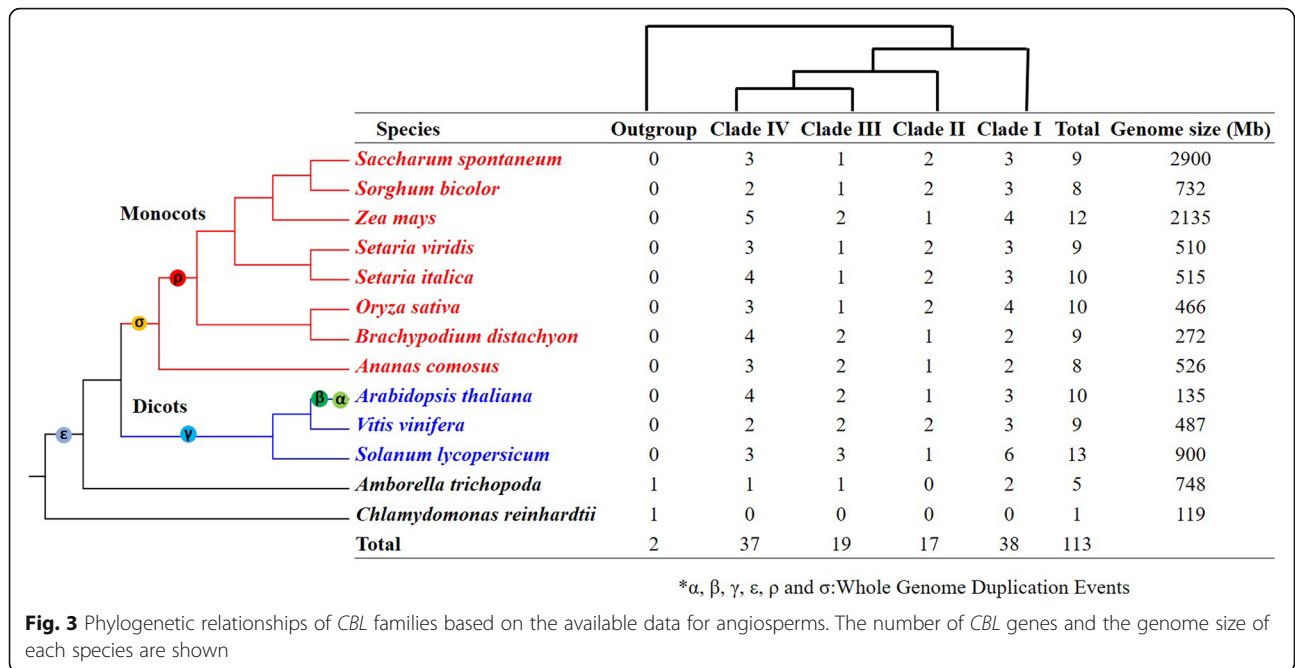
Monocots

Dicots

ρ σ β α γ ε

| Species | Outgroup | Clade IV | Clade III | Clade II | Clade I | Total | Genome size (Mb) |
|---|---|---|---|---|---|---|---|
| Saccharum spontaneum | 0 | 3 | 1 | 2 | 3 | 9 | 2900 |
| Sorghum bicolor | 0 | 2 | 1 | 2 | 3 | 8 | 732 |
| Zea mays | 0 | 5 | 2 | 1 | 4 | 12 | 2135 |
| Setaria viridis | 0 | 3 | 1 | 2 | 3 | 9 | 510 |
| Setaria italica | 0 | 4 | 1 | 2 | 3 | 10 | 515 |
| Oryza sativa | 0 | 3 | 1 | 2 | 4 | 10 | 466 |
| Brachypodium distachyon | 0 | 4 | 2 | 1 | 2 | 9 | 272 |
| Ananas comosus | 0 | 3 | 2 | 1 | 2 | 8 | 526 |
| Arabidopsis thaliana | 0 | 4 | 2 | 1 | 3 | 10 | 135 |
| Vitis vinifera | 0 | 2 | 2 | 2 | 3 | 9 | 487 |
| Solanum lycopersicum | 0 | 3 | 3 | 1 | 6 | 13 | 900 |
| Amborella trichopoda | 1 | 1 | 1 | 0 | 2 | 5 | 748 |
| Chlamydomonas reinhardtii | 1 | 0 | 0 | 0 | 0 | 1 | 119 |
| Total | 2 | 37 | 19 | 17 | 38 | 113 | |

*α, β, γ, ε, ρ and σ:Whole Genome Duplication Events

**Fig. 3** Phylogenetic relationships of *CBL* families based on the available data for angiosperms. The number of *CBL* genes and the genome size of each species are shown